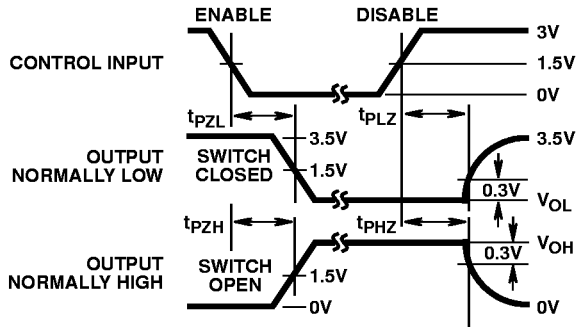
ENABLE

DISABLE

3V

CONTROL INPUT

1.5V

0V

$t_{PZL}$

$t_{PLZ}$

3.5V

3.5V

OUTPUT NORMALLY LOW

SWITCH CLOSED

1.5V

0.3V

$V_{OL}$

$t_{PZH}$

$t_{PHZ}$

$V_{OH}$

0.3V

OUTPUT NORMALLY HIGH

SWITCH OPEN

1.5V

0V

0V